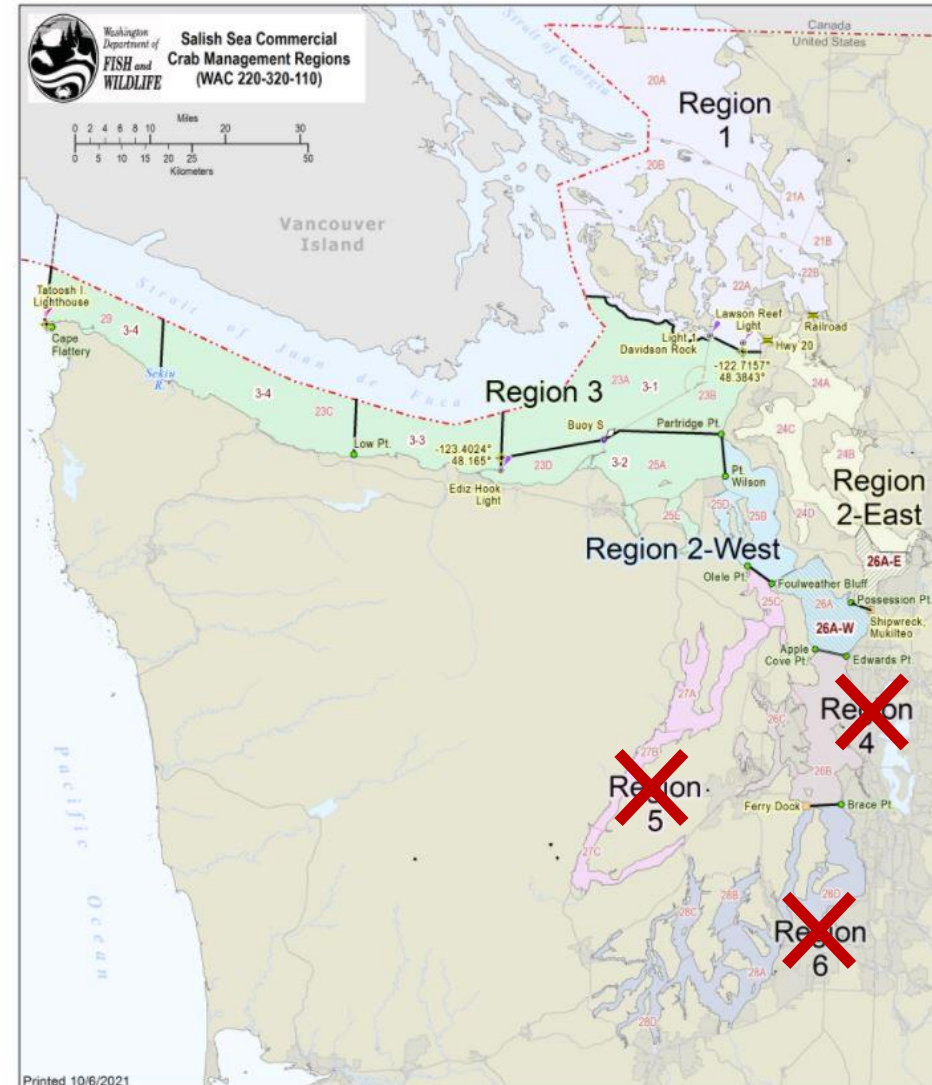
Washington Department of FISH and WILDLIFE

Salish Sea Commercial Crab Management Regions (WAC 220-320-110)

Miles
0 2 4 6 8 10 20 30
0 5 10 15 20 25 50
Kilometers

Canada
United States

Strait of Georgia

Region 1

20A
20B
21A
21B
22A
22B

Vancouver Island

Strait of Juan de Fuca

Tatoosh I. Lighthouse
Cape Flattery
29
3-4
Sekiu R.
3-4
23C
Low Pt.
3-3
-123.4024°
48.165°
Ediz Hook Light
23D

Region 3

23A
3-1
23B
3-2
25A
Buoy S
Partridge Pt.
Pt. Wilson
Light 1
Davidson Rock
Lawson Reef Light
-122.7157°
48.3843°
Hwy 20
Railroad

24A
24C
24B
24D

Region 2-East

26A-E

25E
25D
25B

Region 2-West

Olele Pt.
Foulweather Bluff
Possession Pt.
Shipwreck, Mukilteo
26A
26A-W
25C
Apple Cove Pt.
Edwards Pt.

27A
27B
27C

Region 5

26C
Region 4
26B
Ferry Dock
Brace Pt.

28B
28C
28D
28A
28D

Region 6

Pacific Ocean

Printed 10/6/2021